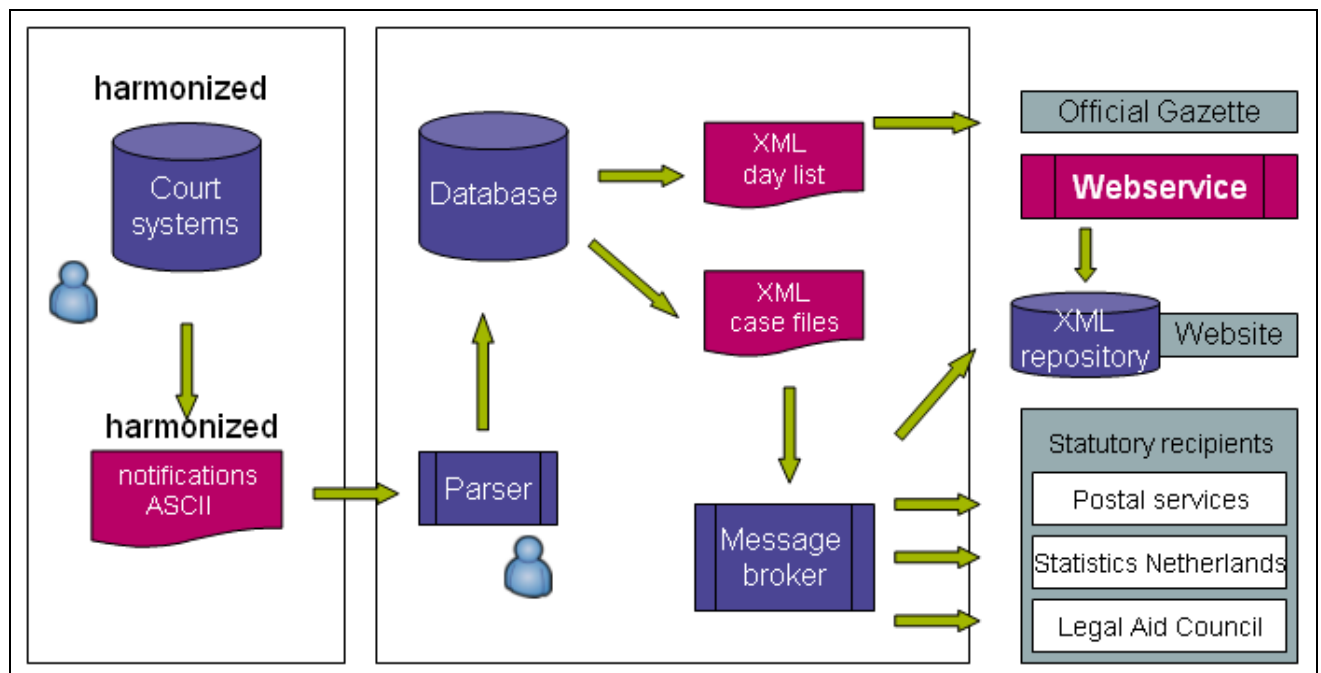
harmonized

Court systems

harmonized

notifications ASCII

Database

Parser

XML day list

XML case files

Message broker

Official Gazette

Webservice

XML repository

Website

Statutory recipients

Postal services

Statistics Netherlands

Legal Aid Council